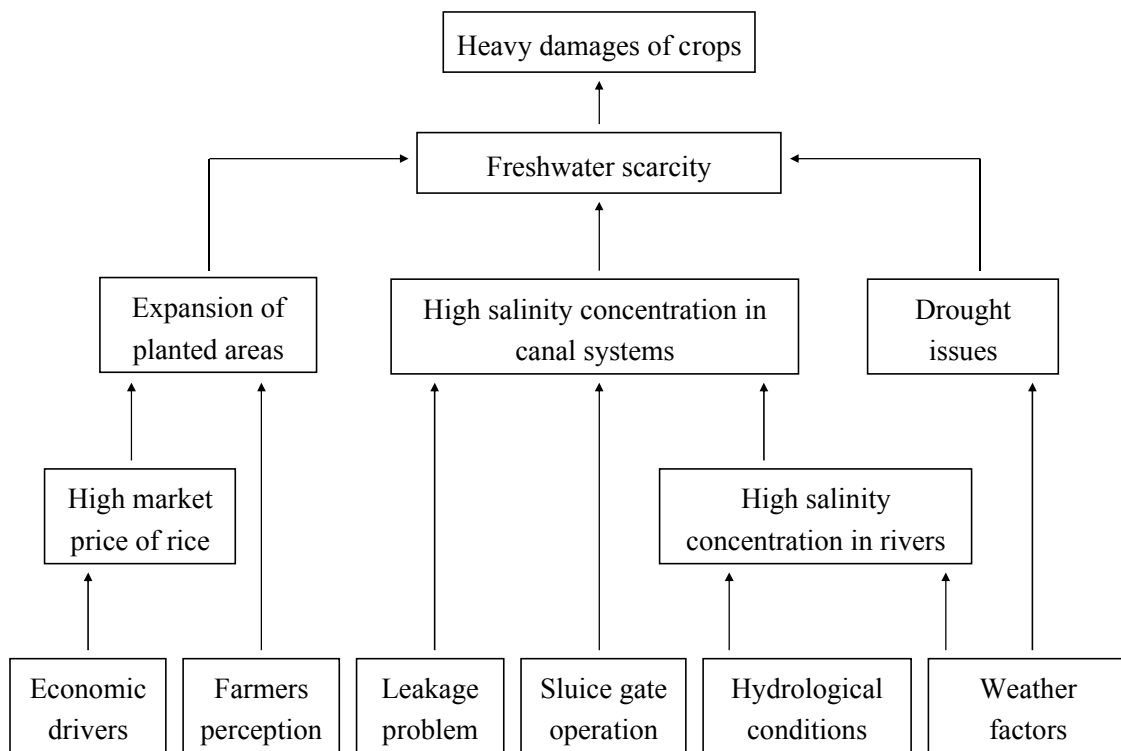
Heavy damages of crops

Freshwater scarcity

Expansion of planted areas

High salinity concentration in canal systems

Drought issues

High market price of rice

High salinity concentration in rivers

Economic drivers

Farmers perception

Leakage problem

Sluice gate operation

Hydrological conditions

Weather factors